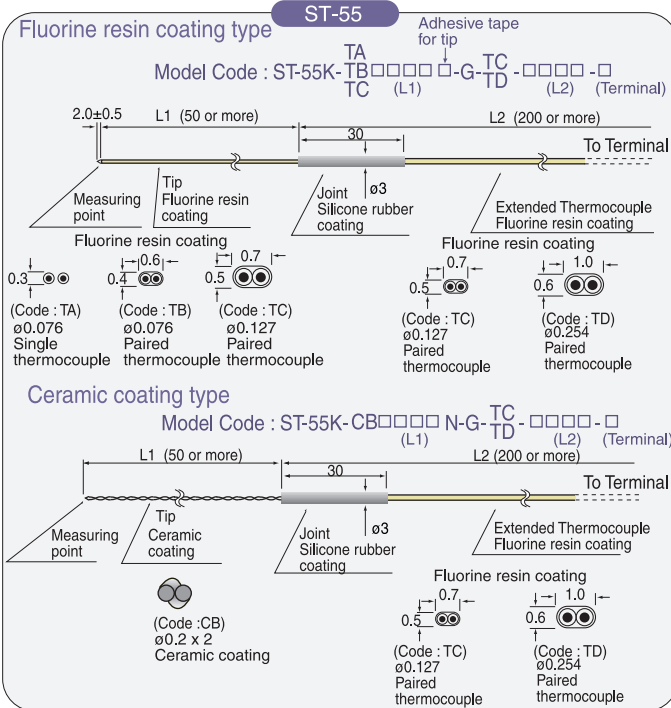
ST-55

Fluorine resin coating type

Adhesive tape for tip

Model Code : ST-55K-TA TB TC□□□□ (L1) □-G-TC TD -□□□□ (L2) -□ (Terminal)

2.0±0.5

L1 (50 or more)

L2 (200 or more)

30

To Terminal

Measuring point

Tip Fluorine resin coating

Joint Silicone rubber coating

ø3

Extended Thermocouple Fluorine resin coating

Fluorine resin coating

0.3

0.6

0.4

0.7

0.5

(Code : TA) ø0.076 Single thermocouple

(Code : TB) ø0.076 Paired thermocouple

(Code : TC) ø0.127 Paired thermocouple

Fluorine resin coating

0.7

0.5

1.0

0.6

(Code : TC) ø0.127 Paired thermocouple

(Code : TD) ø0.254 Paired thermocouple

Ceramic coating type

Model Code : ST-55K-CB□□□□ (L1) N-G-TC TD -□□□□ (L2) -□ (Terminal)

L1 (50 or more)

L2 (200 or more)

30

To Terminal

Measuring point

Tip Ceramic coating

Joint Silicone rubber coating

ø3

Extended Thermocouple Fluorine resin coating

(Code :CB) ø0.2 x 2 Ceramic coating

Fluorine resin coating

0.7

0.5

1.0

0.6

(Code : TC) ø0.127 Paired thermocouple

(Code : TD) ø0.254 Paired thermocouple